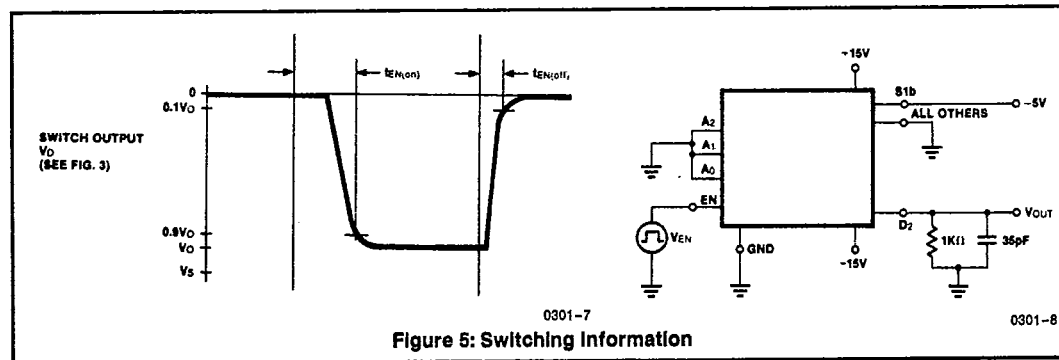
$t_{EN(on)}$

$t_{EN(off)}$

0

$0.1V_O$

SWITCH OUTPUT
$V_O$
(SEE FIG. 3)

$0.9V_O$

$V_O$

$V_S$

+15V

S1b

ALL OTHERS

−5V

$A_2$

$A_1$

$A_0$

EN

$V_{EN}$

GND

−15V

$D_2$

1KΩ

35pF

$V_{OUT}$

0301-7

0301-8

Figure 5: Switching Information